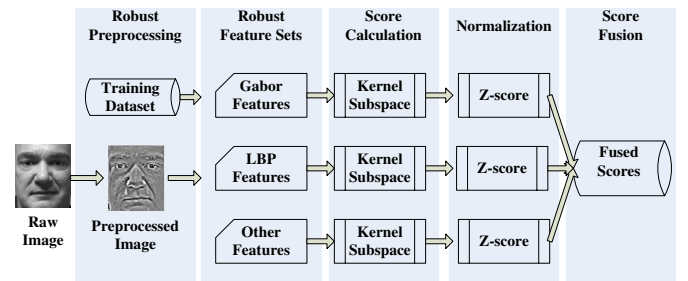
Robust Preprocessing

Robust Feature Sets

Score Calculation

Normalization

Score Fusion

Training Dataset

Gabor Features

Kernel Subspace

Z-score

LBP Features

Kernel Subspace

Z-score

Fused Scores

Raw Image

Preprocessed Image

Other Features

Kernel Subspace

Z-score